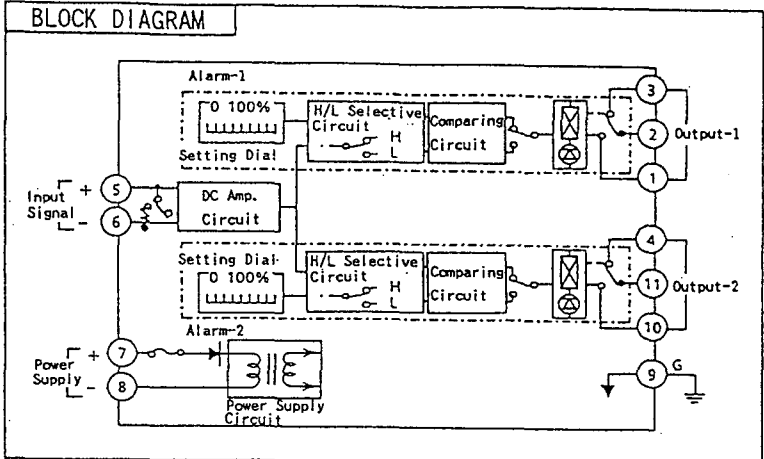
BLOCK DIAGRAM

Alarm-1

0 100%

Setting Dial

H/L Selective Circuit

H

L

Comparing Circuit

3

2

1

Output-1

Input Signal

+

-

5

6

DC Amp. Circuit

Setting Dial

0 100%

H/L Selective Circuit

H

L

Comparing Circuit

4

11

10

Output-2

Alarm-2

Power Supply

+

-

7

8

Power Supply Circuit

9

G